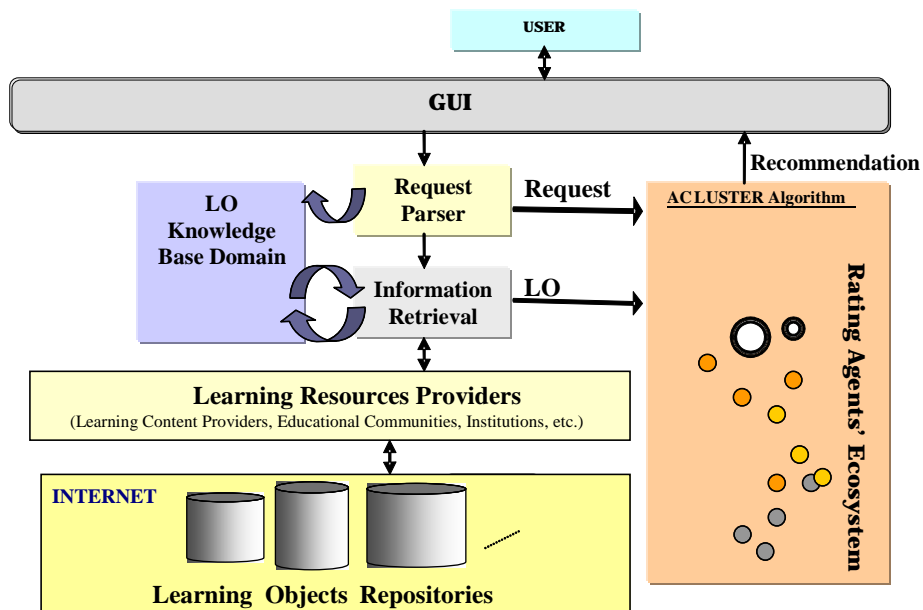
USER

GUI

Recommendation

LO Knowledge Base Domain

Request Parser

Request

ACLUSTER Algorithm

Information Retrieval

LO

Rating Agents' Ecosystem

Learning Resources Providers
(Learning Content Providers, Educational Communities, Institutions, etc.)

INTERNET

Learning Objects Repositories